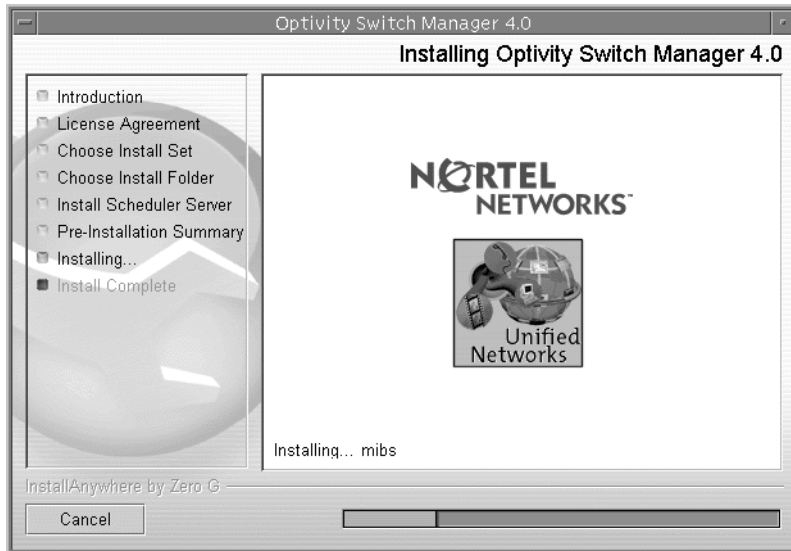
Optivity Switch Manager 4.0

Installing Optivity Switch Manager 4.0

Introduction
License Agreement
Choose Install Set
Choose Install Folder
Install Scheduler Server
Pre-Installation Summary
Installing...
Install Complete

NORTEL NETWORKS™

Unified Networks

Installing... mibs

InstallAnywhere by Zero G

Cancel